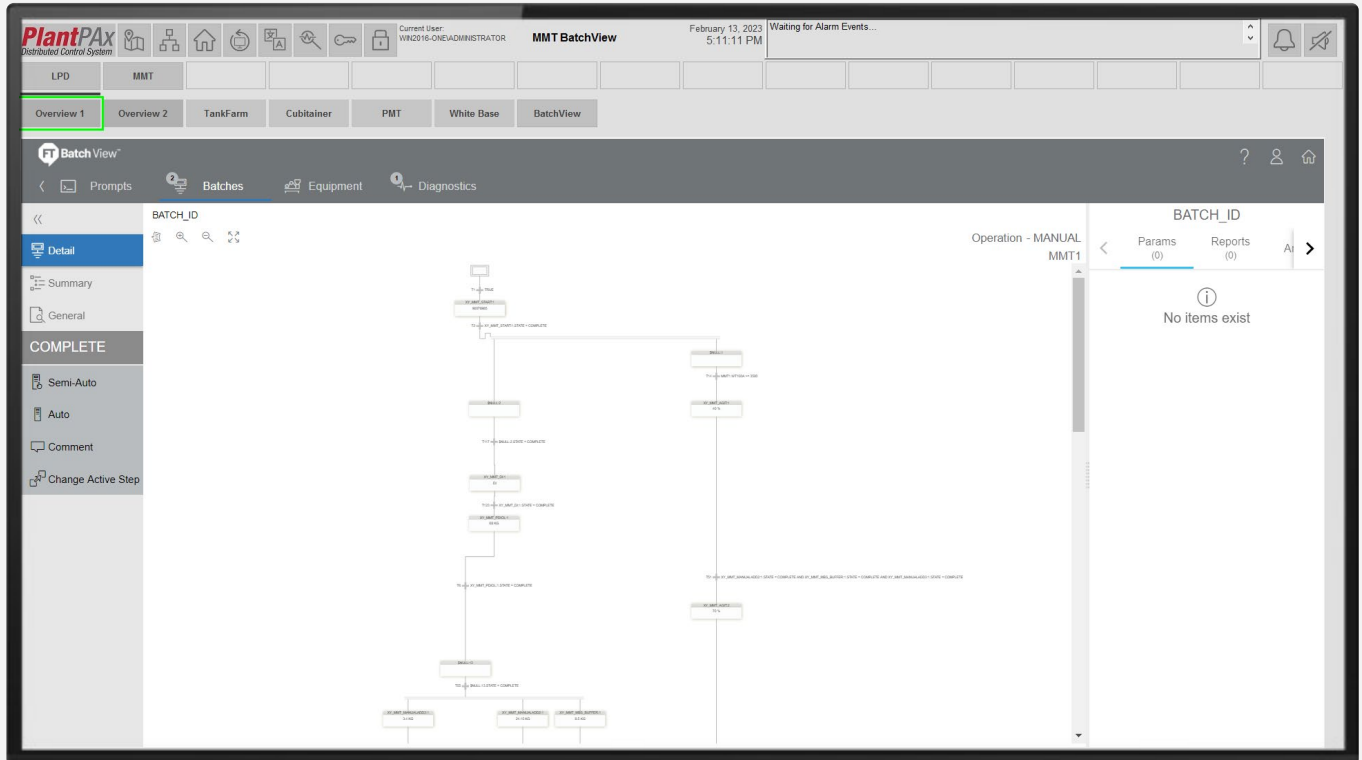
PlantPAx
Distributed Control System

Current User:
WIN2016-ONE\ADMINISTRATOR

MMT BatchView

February 13, 2023
5:11:11 PM

Waiting for Alarm Events...

LPD
MMT

Overview 1
Overview 2
TankFarm
Cubitainer
PMT
White Base
BatchView

FT Batch View™

Prompts
2 Batches
Equipment
1 Diagnostics

BATCH_ID

Detail
Summary
General
COMPLETE
Semi-Auto
Auto
Comment
Change Active Step

Operation - MANUAL
MMT1

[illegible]

BATCH_ID
Params
(0)
Reports
(0)
A

No items exist